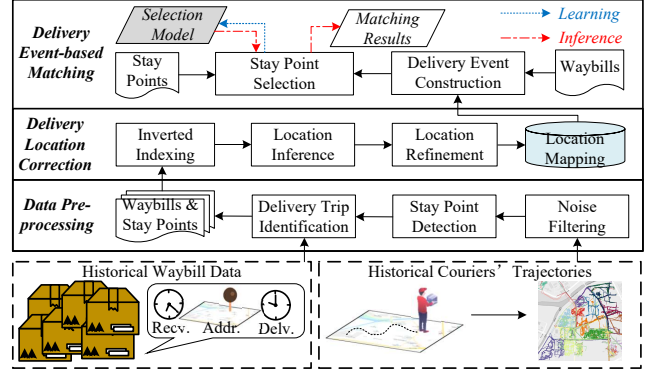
Delivery Event-based Matching

Selection Model

Matching Results

Learning

Inference

Stay Points

Stay Point Selection

Delivery Event Construction

Waybills

Delivery Location Correction

Inverted Indexing

Location Inference

Location Refinement

Location Mapping

Data Pre-processing

Waybills & Stay Points

Delivery Trip Identification

Stay Point Detection

Noise Filtering

Historical Waybill Data

Recv.

Addr.

Delv.

Historical Couriers' Trajectories